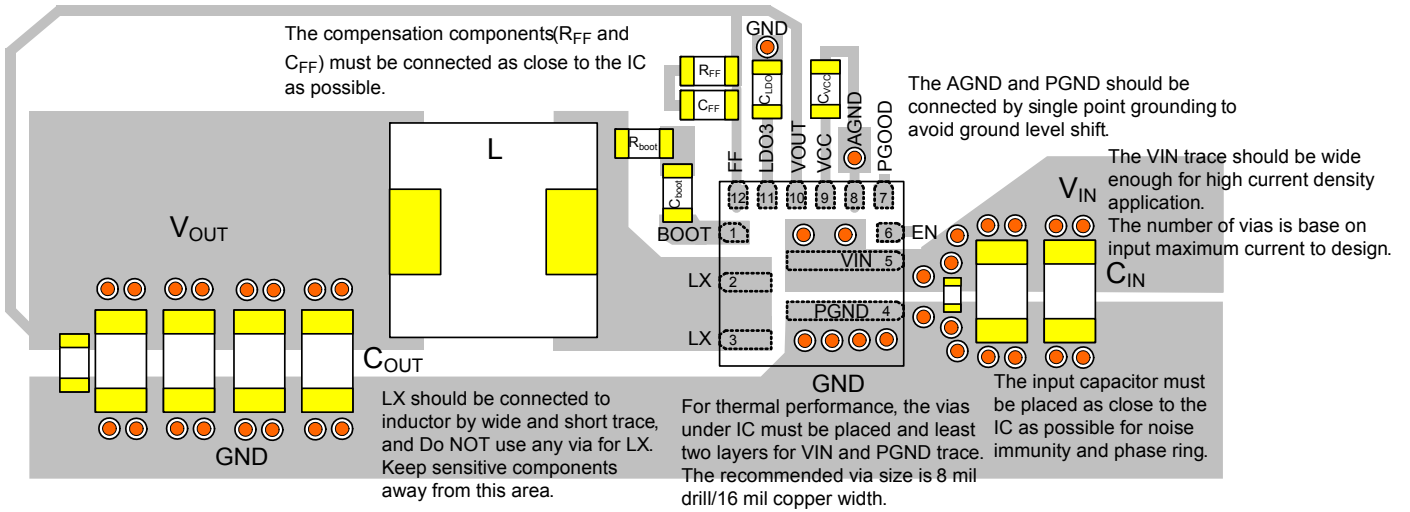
The compensation components($R_{FF}$ and $C_{FF}$) must be connected as close to the IC as possible.

GND

$R_{FF}$

$C_{FF}$

$C_{LDO}$

$C_{VCC}$

The AGND and PGND should be connected by single point grounding to avoid ground level shift.

$R_{boot}$

L

$C_{boot}$

FF LDO3 VOUT VCC AGND PGOOD

12 11 10 9 8 7

The VIN trace should be wide enough for high current density application.
The number of vias is base on input maximum current to design.

$V_{IN}$

$V_{OUT}$

BOOT 1

6 EN

VIN 5

$C_{IN}$

LX 2

PGND 4

LX 3

$C_{OUT}$

GND

LX should be connected to inductor by wide and short trace, and Do NOT use any via for LX. Keep sensitive components away from this area.

For thermal performance, the vias under IC must be placed and least two layers for VIN and PGND trace. The recommended via size is 8 mil drill/16 mil copper width.

The input capacitor must be placed as close to the IC as possible for noise immunity and phase ring.

GND